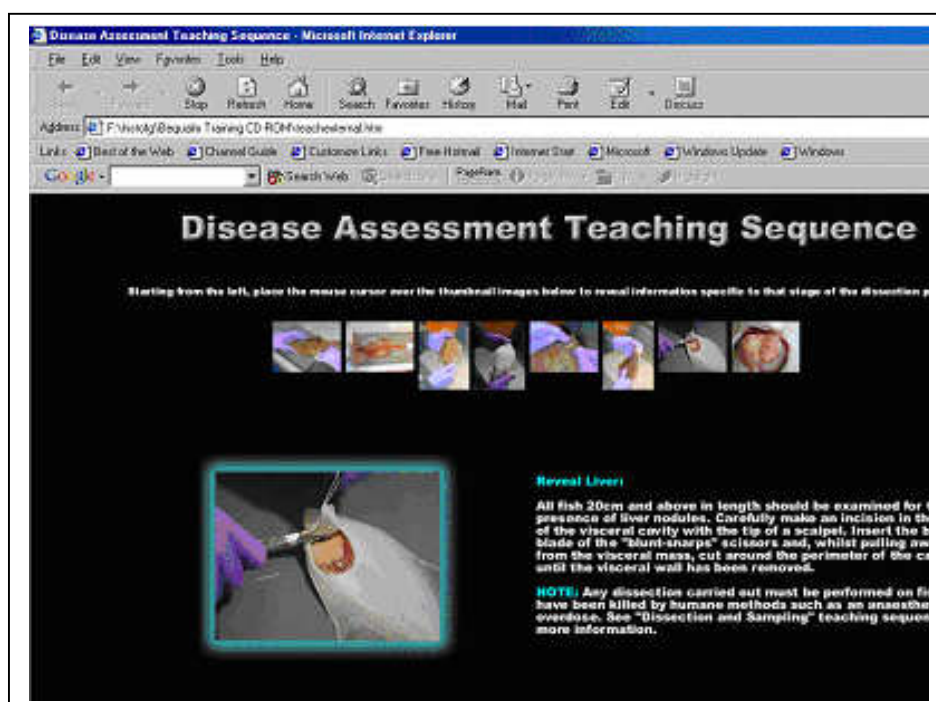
Disease Assessment Teaching Sequence - Microsoft Internet Explorer

File Edit View Favorites Tools Help

Back Forward Stop Refresh Home Search Favorites History Mail Print Edit Discuss

Address F:\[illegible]\Bequalis Training CD-ROM\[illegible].htm

Links Best of the Web Channel Guide Customize Links Free Hotmail Internet Start Microsoft Windows Update Windows

Google Search Web PageRank

Disease Assessment Teaching Sequence

Starting from the left, place the mouse cursor over the thumbnail images below to reveal information specific to that stage of the dissection p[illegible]

Reveal Liver:

All fish 20cm and above in length should be examined for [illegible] presence of liver nodules. Carefully make an incision in th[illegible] of the visceral cavity with the tip of a scalpel. Insert the b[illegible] blade of the "blunt-sharps" scissors and, whilst pulling aw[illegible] from the visceral mass, cut around the perimeter of the ca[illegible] until the visceral wall has been removed.

NOTE: Any dissection carried out must be performed on fi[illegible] have been killed by humane methods such as an anaesthe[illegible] overdose. See "Dissection and Sampling" teaching sequen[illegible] more information.